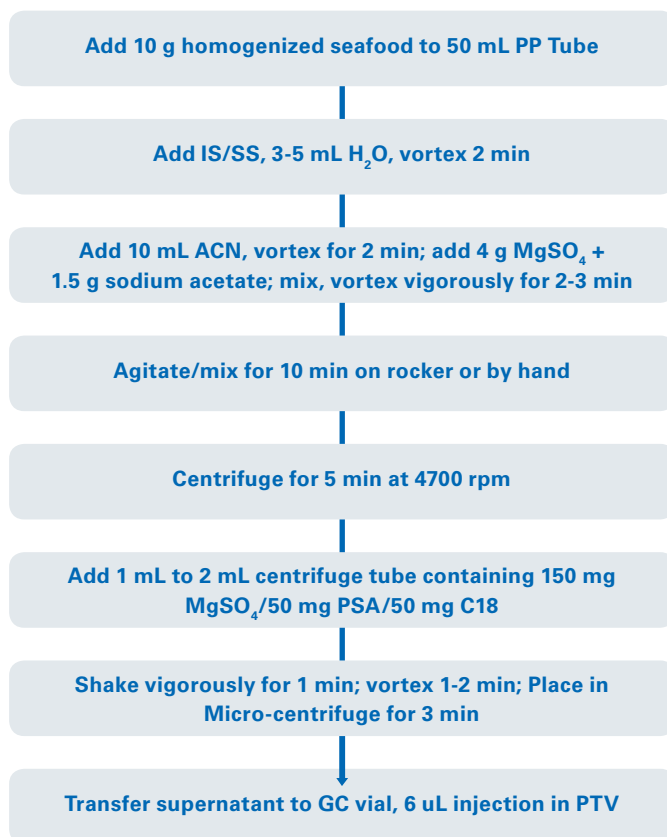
Add 10 g homogenized seafood to 50 mL PP Tube

Add IS/SS, 3-5 mL $H_2O$, vortex 2 min

Add 10 mL ACN, vortex for 2 min; add 4 g $MgSO_4$ + 1.5 g sodium acetate; mix, vortex vigorously for 2-3 min

Agitate/mix for 10 min on rocker or by hand

Centrifuge for 5 min at 4700 rpm

Add 1 mL to 2 mL centrifuge tube containing 150 mg $MgSO_4$/50 mg PSA/50 mg C18

Shake vigorously for 1 min; vortex 1-2 min; Place in Micro-centrifuge for 3 min

Transfer supernatant to GC vial, 6 uL injection in PTV